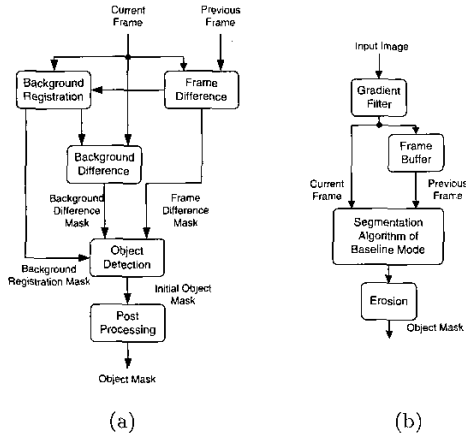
Current Frame

Previous Frame

Background Registration

Frame Difference

Background Difference

Background Difference Mask

Frame Difference Mask

Object Detection

Background Registration Mask

Initial Object Mask

Post Processing

Object Mask

(a)

Input Image

Gradient Filter

Frame Buffer

Current Frame

Previous Frame

Segmentation Algorithm of Baseline Mode

Erosion

Object Mask

(b)